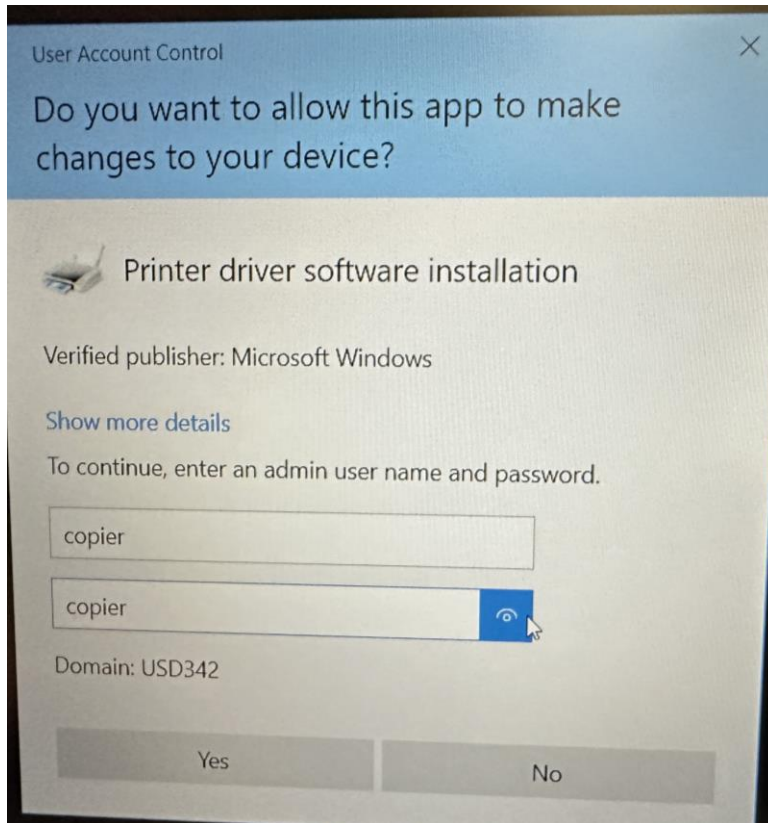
User Account Control

Do you want to allow this app to make changes to your device?

Printer driver software installation

Verified publisher: Microsoft Windows

Show more details

To continue, enter an admin user name and password.

copier

copier

Domain: USD342

Yes

No